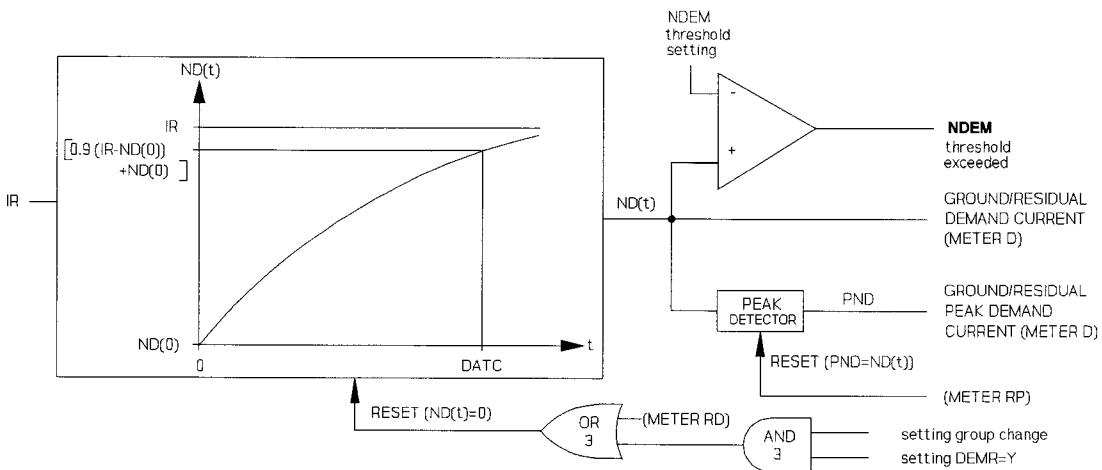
NDEM threshold setting

ND(t)

IR

[0.9 (IR-ND(0)) +ND(0)]

IR

ND(0)

0

DATC

t

-

+

NDEM threshold exceeded

ND(t)

GROUND/RESIDUAL DEMAND CURRENT (METER D)

PEAK DETECTOR

PND

GROUND/RESIDUAL PEAK DEMAND CURRENT (METER D)

RESET (PND=ND(t))

(METER RP)

RESET (ND(t)=0)

OR 3

(METER RD)

AND 3

setting group change

setting DEMR=Y